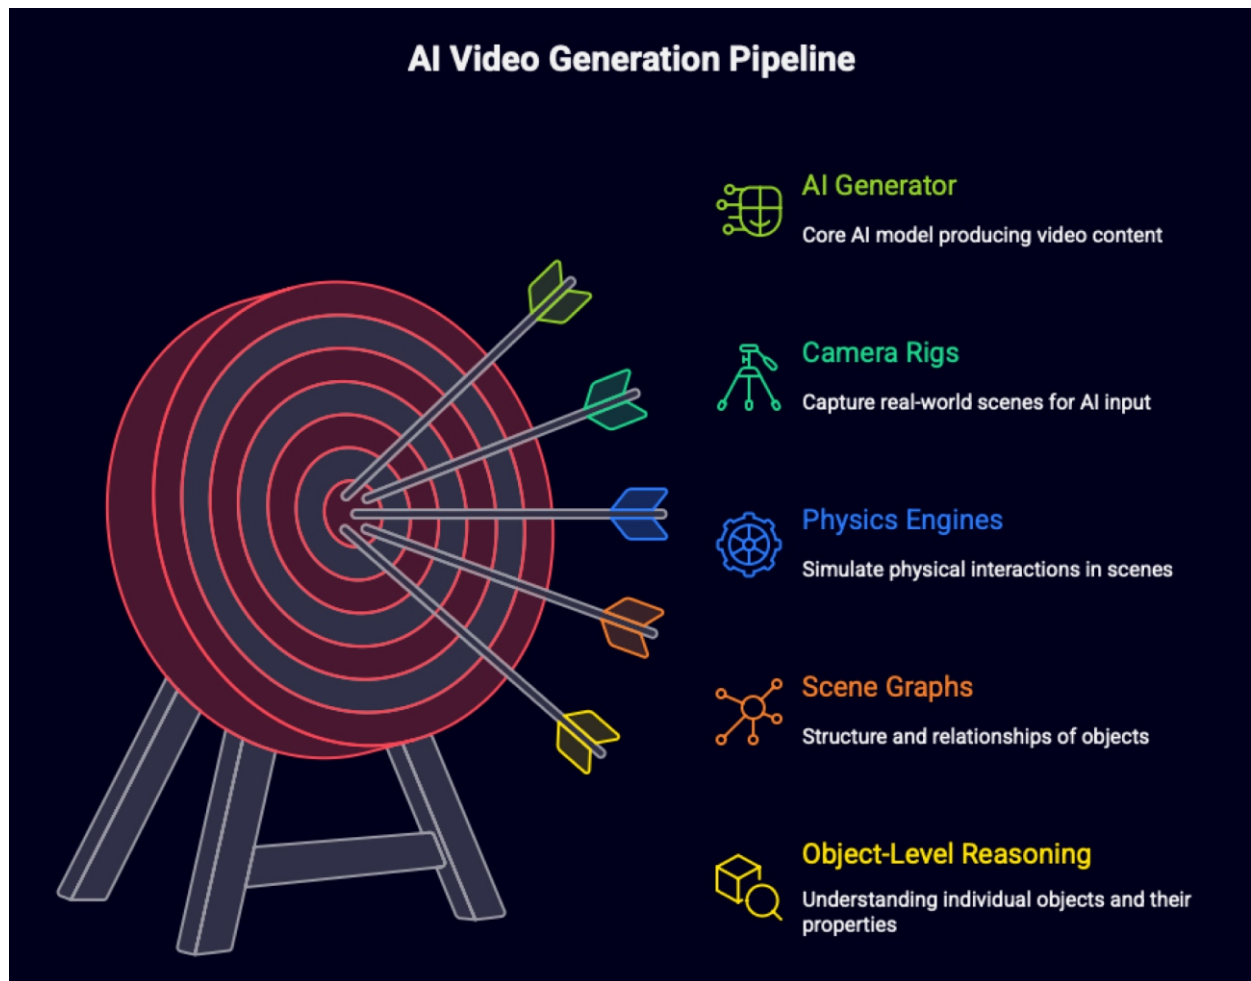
AI Video Generation Pipeline

AI Generator
Core AI model producing video content

Camera Rigs
Capture real-world scenes for AI input

Physics Engines
Simulate physical interactions in scenes

Scene Graphs
Structure and relationships of objects

Object-Level Reasoning
Understanding individual objects and their properties